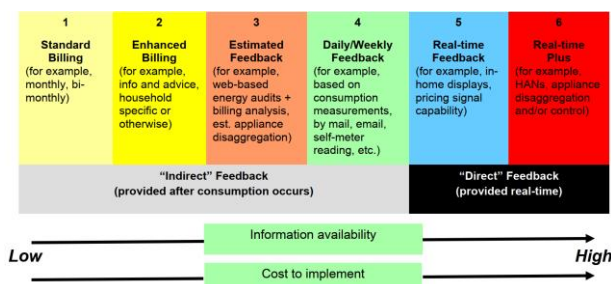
| 1 | 2 | 3 | 4 | 5 | 6 |
|---|---|---|---|---|---|
| **Standard Billing** (for example, monthly, bi-monthly) | **Enhanced Billing** (for example, info and advice, household specific or otherwise) | **Estimated Feedback** (for example, web-based energy audits + billing analysis, est. appliance disaggregation) | **Daily/Weekly Feedback** (for example, based on consumption measurements, by mail, email, self-meter reading, etc.) | **Real-time Feedback** (for example, in-home displays, pricing signal capability) | **Real-time Plus** (for example, HANs, appliance disaggregation and/or control) |

"Indirect" Feedback
(provided after consumption occurs)

"Direct" Feedback
(provided real-time)

Low

Information availability

Cost to implement

High